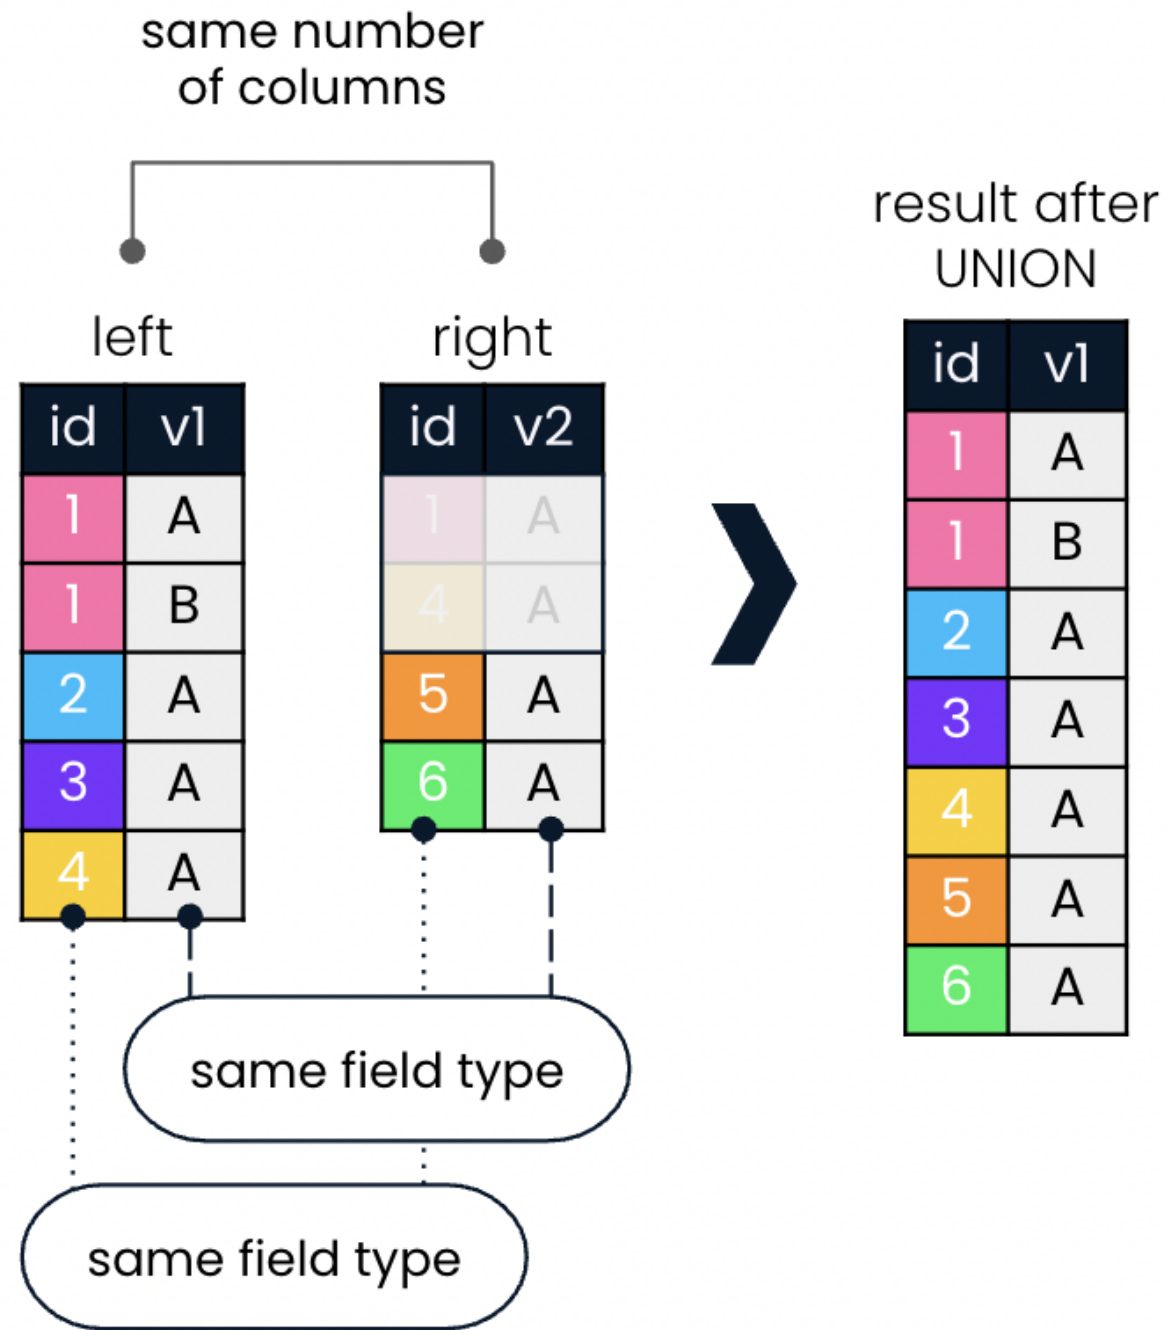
same number of columns

left

| id | v1 |
|---|---|
| 1 | A |
| 1 | B |
| 2 | A |
| 3 | A |
| 4 | A |

right

| id | v2 |
|---|---|
| 1 | A |
| 4 | A |
| 5 | A |
| 6 | A |

result after UNION

| id | v1 |
|---|---|
| 1 | A |
| 1 | B |
| 2 | A |
| 3 | A |
| 4 | A |
| 5 | A |
| 6 | A |

same field type

same field type